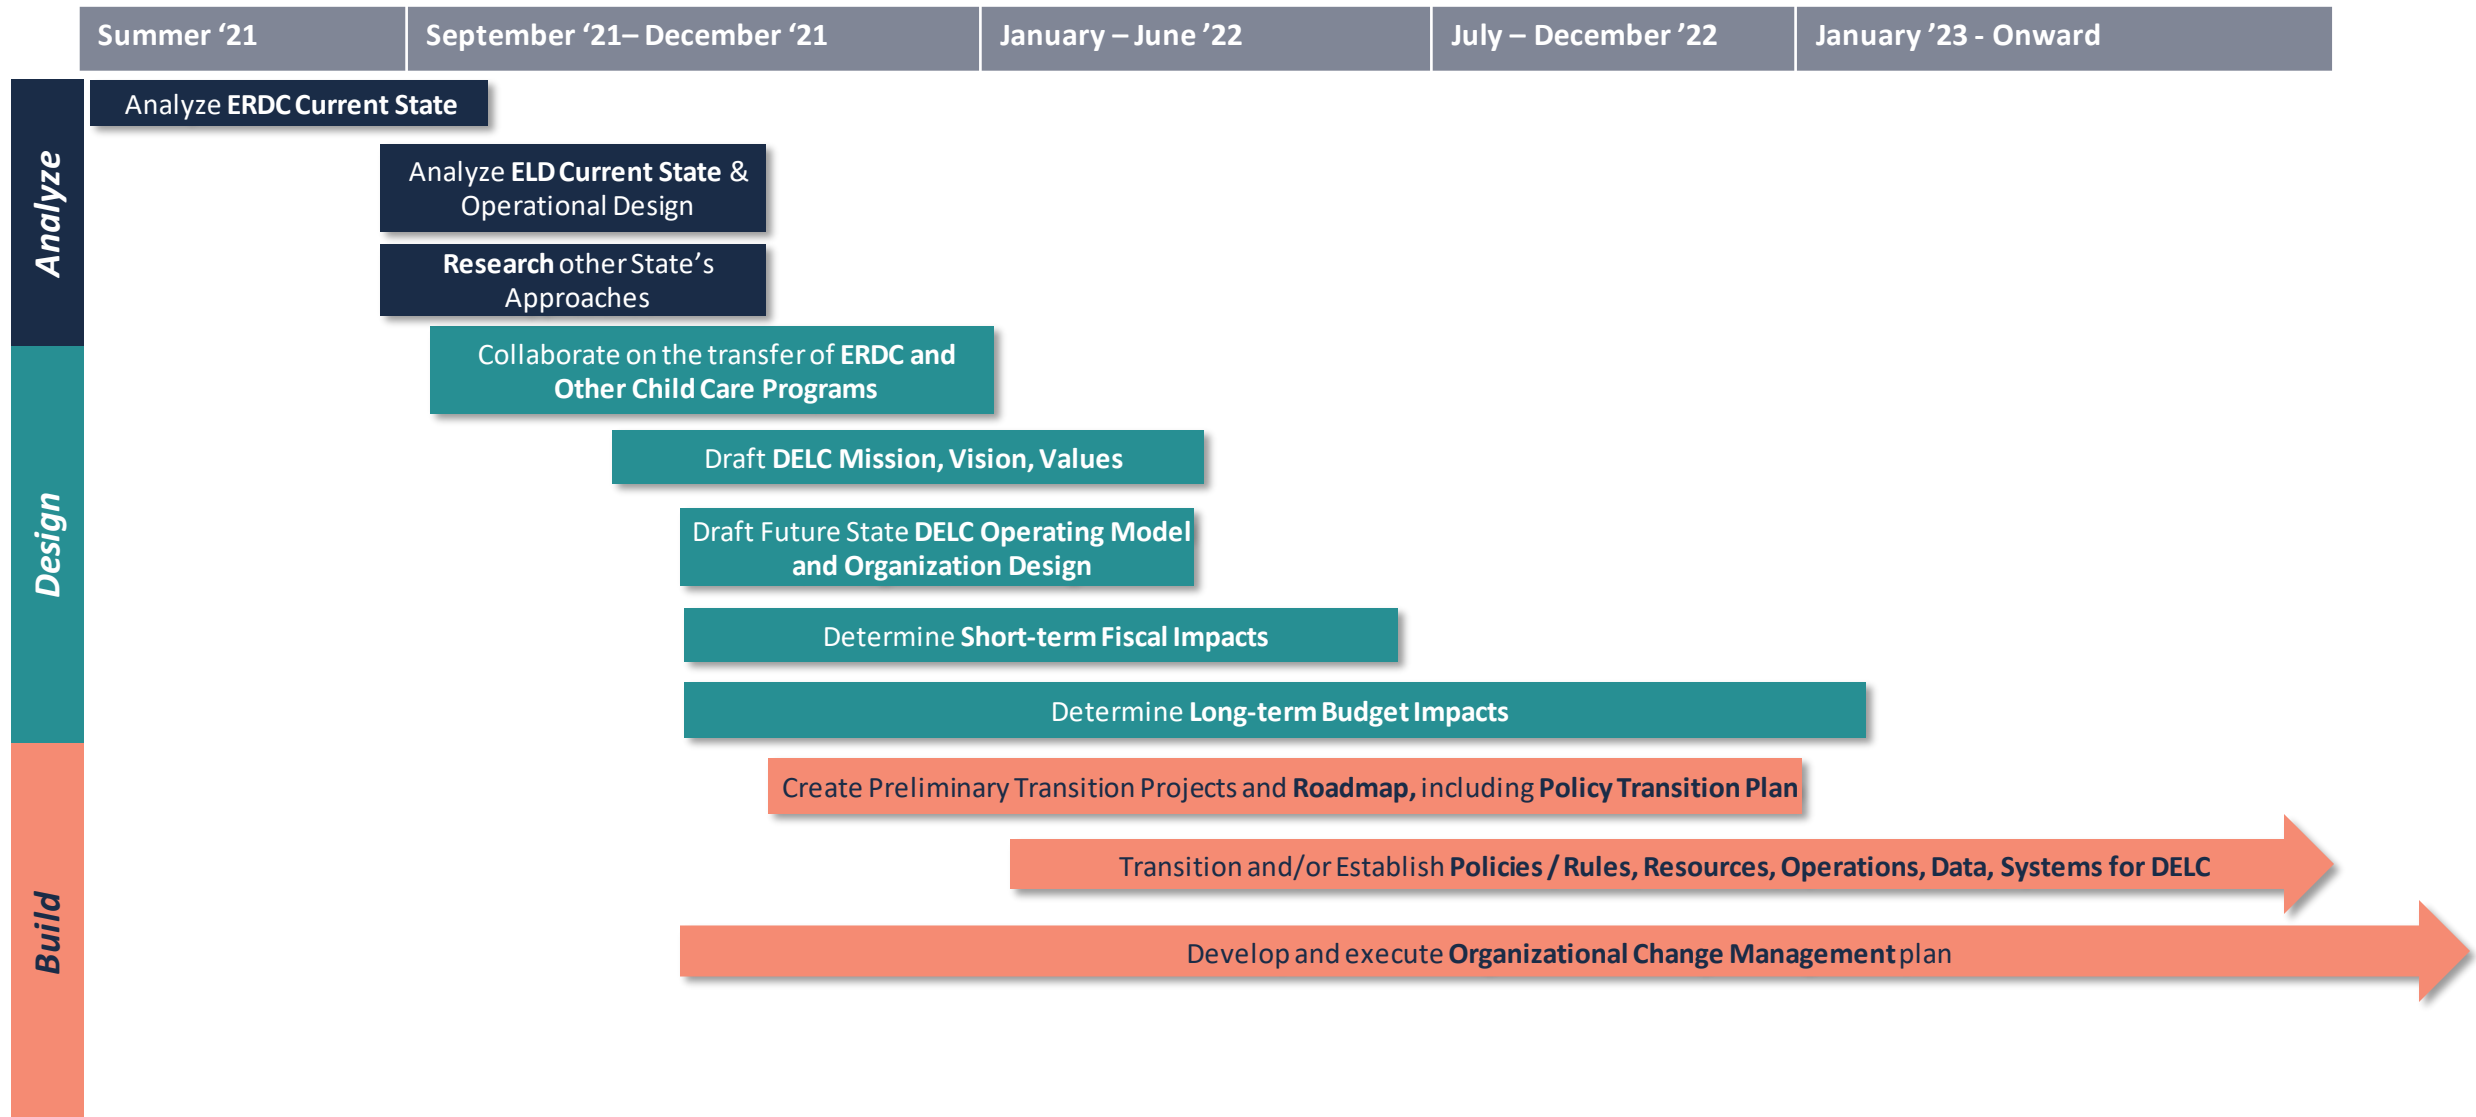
| Summer ‘21 | September ‘21– December ‘21 | January – June ’22 | July – December ’22 | January ’23 - Onward |
|---|---|---|---|---|

Analyze

Analyze ERDC Current State

Analyze ELD Current State & Operational Design

Research other State’s Approaches

Design

Collaborate on the transfer of ERDC and Other Child Care Programs

Draft DELC Mission, Vision, Values

Draft Future State DELC Operating Model and Organization Design

Determine Short-term Fiscal Impacts

Determine Long-term Budget Impacts

Build

Create Preliminary Transition Projects and Roadmap, including Policy Transition Plan

Transition and/or Establish Policies / Rules, Resources, Operations, Data, Systems for DELC

Develop and execute Organizational Change Management plan